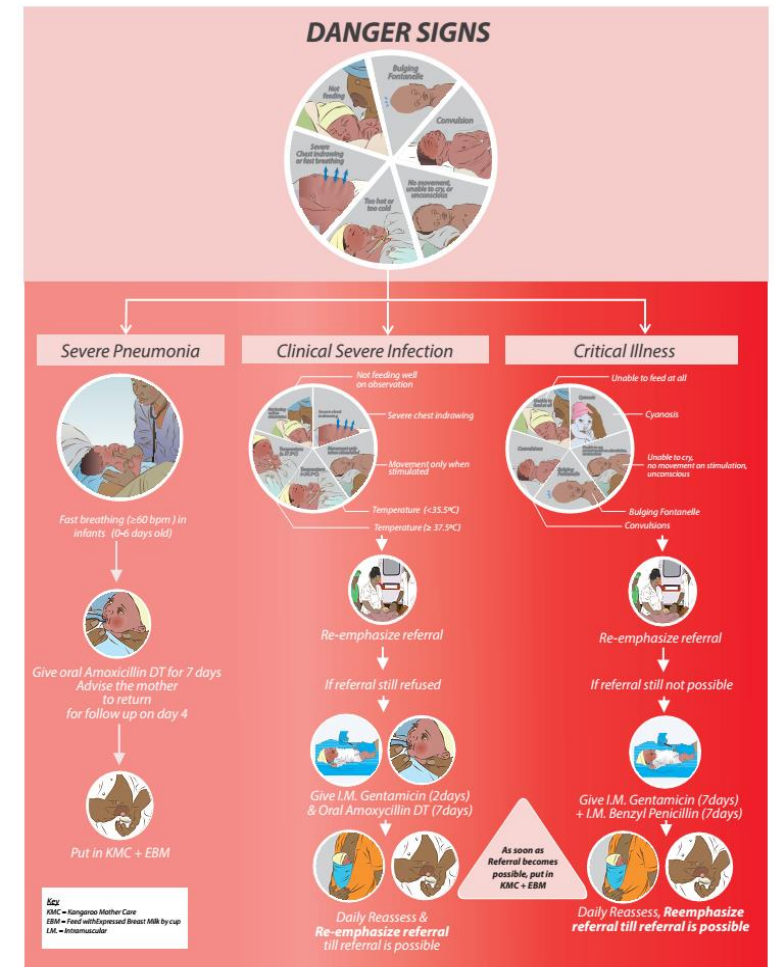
DANGER SIGNS

Not feeding

Bulging Fontanelle

Convulsion

Severe Chest indrawing or fast breathing

Too hot or too cold

No movement, unable to cry, or unconscious

Severe Pneumonia

Clinical Severe Infection

Critical Illness

Fast breathing (≥60 bpm) in infants (0-6 days old)

Give oral Amoxicillin DT for 7 days
Advise the mother to return for follow up on day 4

Put in KMC + EBM

Not feeding well on observation

Severe chest indrawing

Movement only when stimulated

Temperature (<35.5ºC)

Temperature (≥ 37.5ºC)

Re-emphasize referral

If referral still refused

Give I.M. Gentamicin (2days) & Oral Amoxycillin DT (7days)

Daily Reassess & Re-emphasize referral till referral is possible

Unable to feed at all

Cyanosis

Unable to cry, no movement on stimulation, unconscious

Bulging Fontanelle

Convulsions

Re-emphasize referral

If referral still not possible

Give I.M. Gentamicin (7days) + I.M. Benzyl Penicillin (7days)

Daily Reassess, Reemphasize referral till referral is possible

As soon as Referral becomes possible, put in KMC + EBM

Key
KMC = Kangaroo Mother Care
EBM = Feed withExpressed Breast Milk by cup
I.M. = Intramuscular